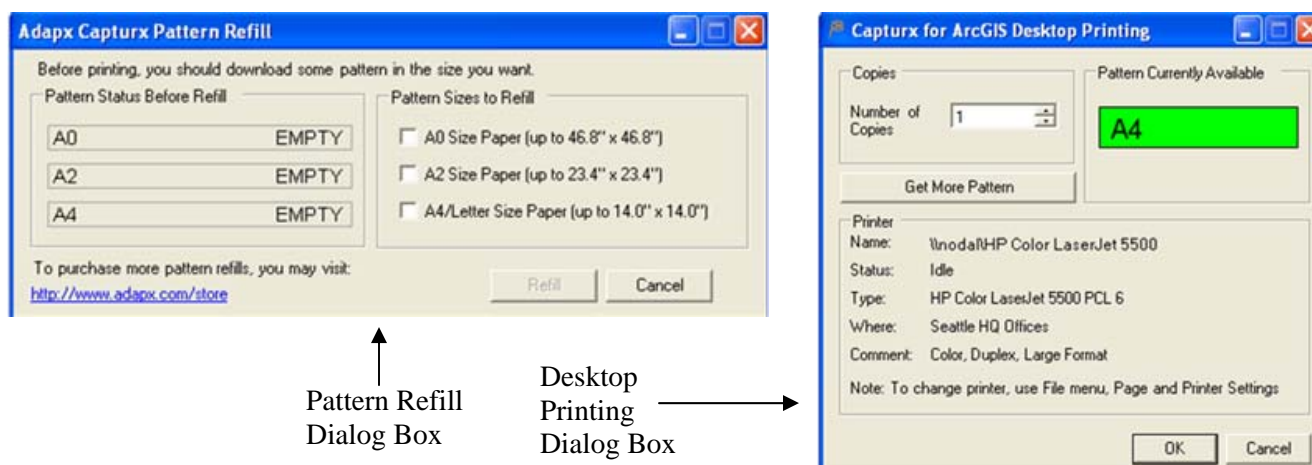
Adapx Capturx Pattern Refill

Before printing, you should download some pattern in the size you want.

Pattern Status Before Refill

A0 EMPTY

A2 EMPTY

A4 EMPTY

Pattern Sizes to Refill

A0 Size Paper (up to 46.8" x 46.8")

A2 Size Paper (up to 23.4" x 23.4")

A4/Letter Size Paper (up to 14.0" x 14.0")

To purchase more pattern refills, you may visit:
http://www.adapx.com/store

Refill Cancel

Pattern Refill Dialog Box

Desktop Printing Dialog Box

Capturx for ArcGIS Desktop Printing

Copies

Number of Copies 1

Pattern Currently Available

A4

Get More Pattern

Printer

Name: \\noda\HP Color LaserJet 5500

Status: Idle

Type: HP Color LaserJet 5500 PCL 6

Where: Seattle HQ Offices

Comment: Color, Duplex, Large Format

Note: To change printer, use File menu, Page and Printer Settings

OK Cancel